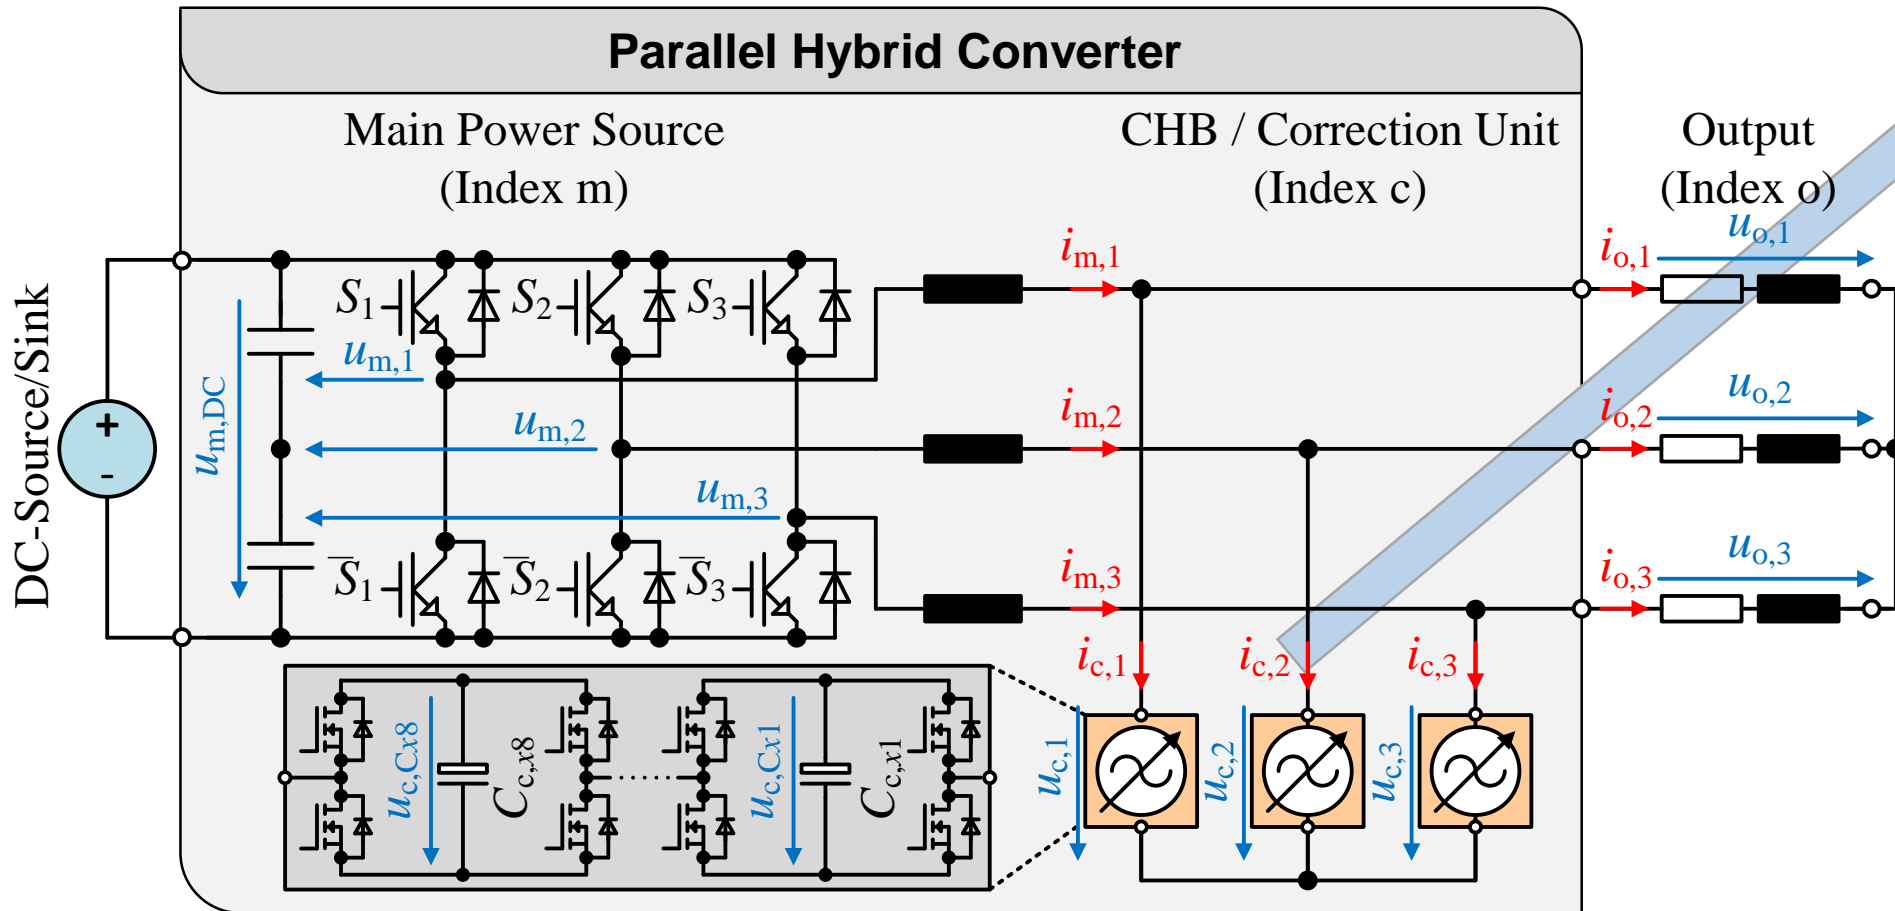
Parallel Hybrid Converter

Main Power Source
(Index m)

CHB / Correction Unit
(Index c)

Output
(Index o)

DC-Source/Sink

+
-

$u_{m,DC}$

$S_1$ $S_2$ $S_3$

$\bar{S}_1$ $\bar{S}_2$ $\bar{S}_3$

$u_{m,1}$
$u_{m,2}$
$u_{m,3}$

$i_{m,1}$
$i_{m,2}$
$i_{m,3}$

$i_{o,1}$
$i_{o,2}$
$i_{o,3}$

$u_{o,1}$
$u_{o,2}$
$u_{o,3}$

$i_{c,1}$
$i_{c,2}$
$i_{c,3}$

$u_{c,1}$
$u_{c,2}$
$u_{c,3}$

$u_{c,Cx8}$
$C_{c,x8}$
$u_{c,Cx1}$
$C_{c,x1}$